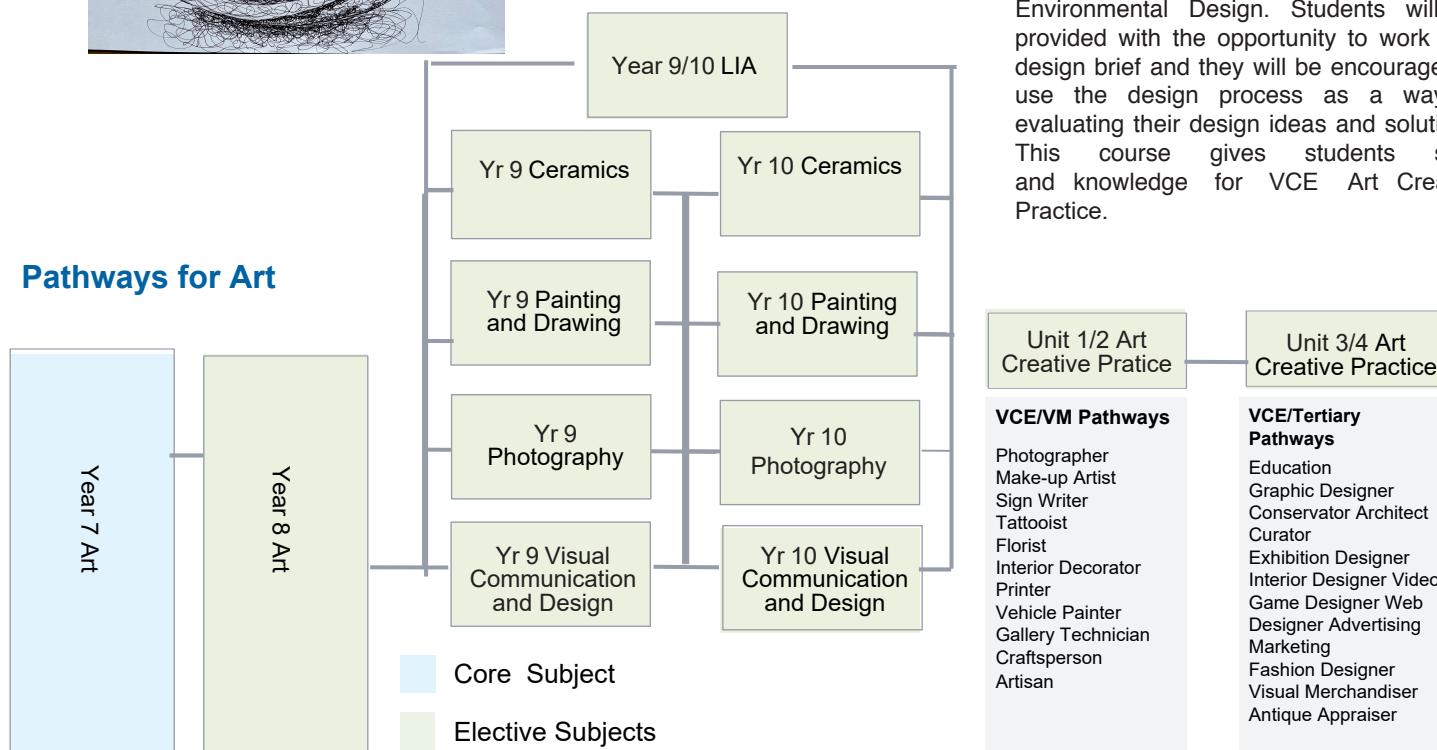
Environmental Design. Students will provided with the opportunity to work design brief and they will be encourage use the design process as a way evaluating their design ideas and soluti This course gives students s and knowledge for VCE Art Crea Practice.

Pathways for Art

Year 9/10 LIA

Yr 9 Ceramics

Yr 10 Ceramics

Yr 9 Painting and Drawing

Yr 10 Painting and Drawing

Yr 9 Photography

Yr 10 Photography

Yr 9 Visual Communication and Design

Yr 10 Visual Communication and Design

Year 7 Art

Year 8 Art

Core Subject

Elective Subjects

Unit 1/2 Art Creative Pratice

Unit 3/4 Art Creative Practice

VCE/VM Pathways

Photographer
Make-up Artist
Sign Writer
Tattooist
Florist
Interior Decorator
Printer
Vehicle Painter
Gallery Technician
Craftsperson
Artisan

VCE/Tertiary Pathways

Education
Graphic Designer
Conservator Architect
Curator
Exhibition Designer
Interior Designer Video
Game Designer Web
Designer Advertising
Marketing
Fashion Designer
Visual Merchandiser
Antique Appraiser